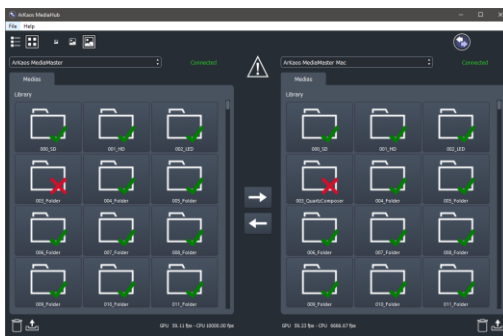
Arkaos MediaHub
File Help
Arkaos MediaMaster
Connected
Medias
Library
000_SD
001_HD
002_LED
003_Folder
004_Folder
005_Folder
006_Folder
007_Folder
008_Folder
009_Folder
010_Folder
011_Folder
Arkaos MediaMaster Mac
Connected
Medias
Library
000_SD
001_HD
002_LED
003_QuartzComposer
004_Folder
005_Folder
006_Folder
007_Folder
008_Folder
009_Folder
010_Folder
011_Folder
GPU: 59.11 fps - CPU 10000.00 fps
GPU: 59.23 fps - CPU: 6666.67 fps